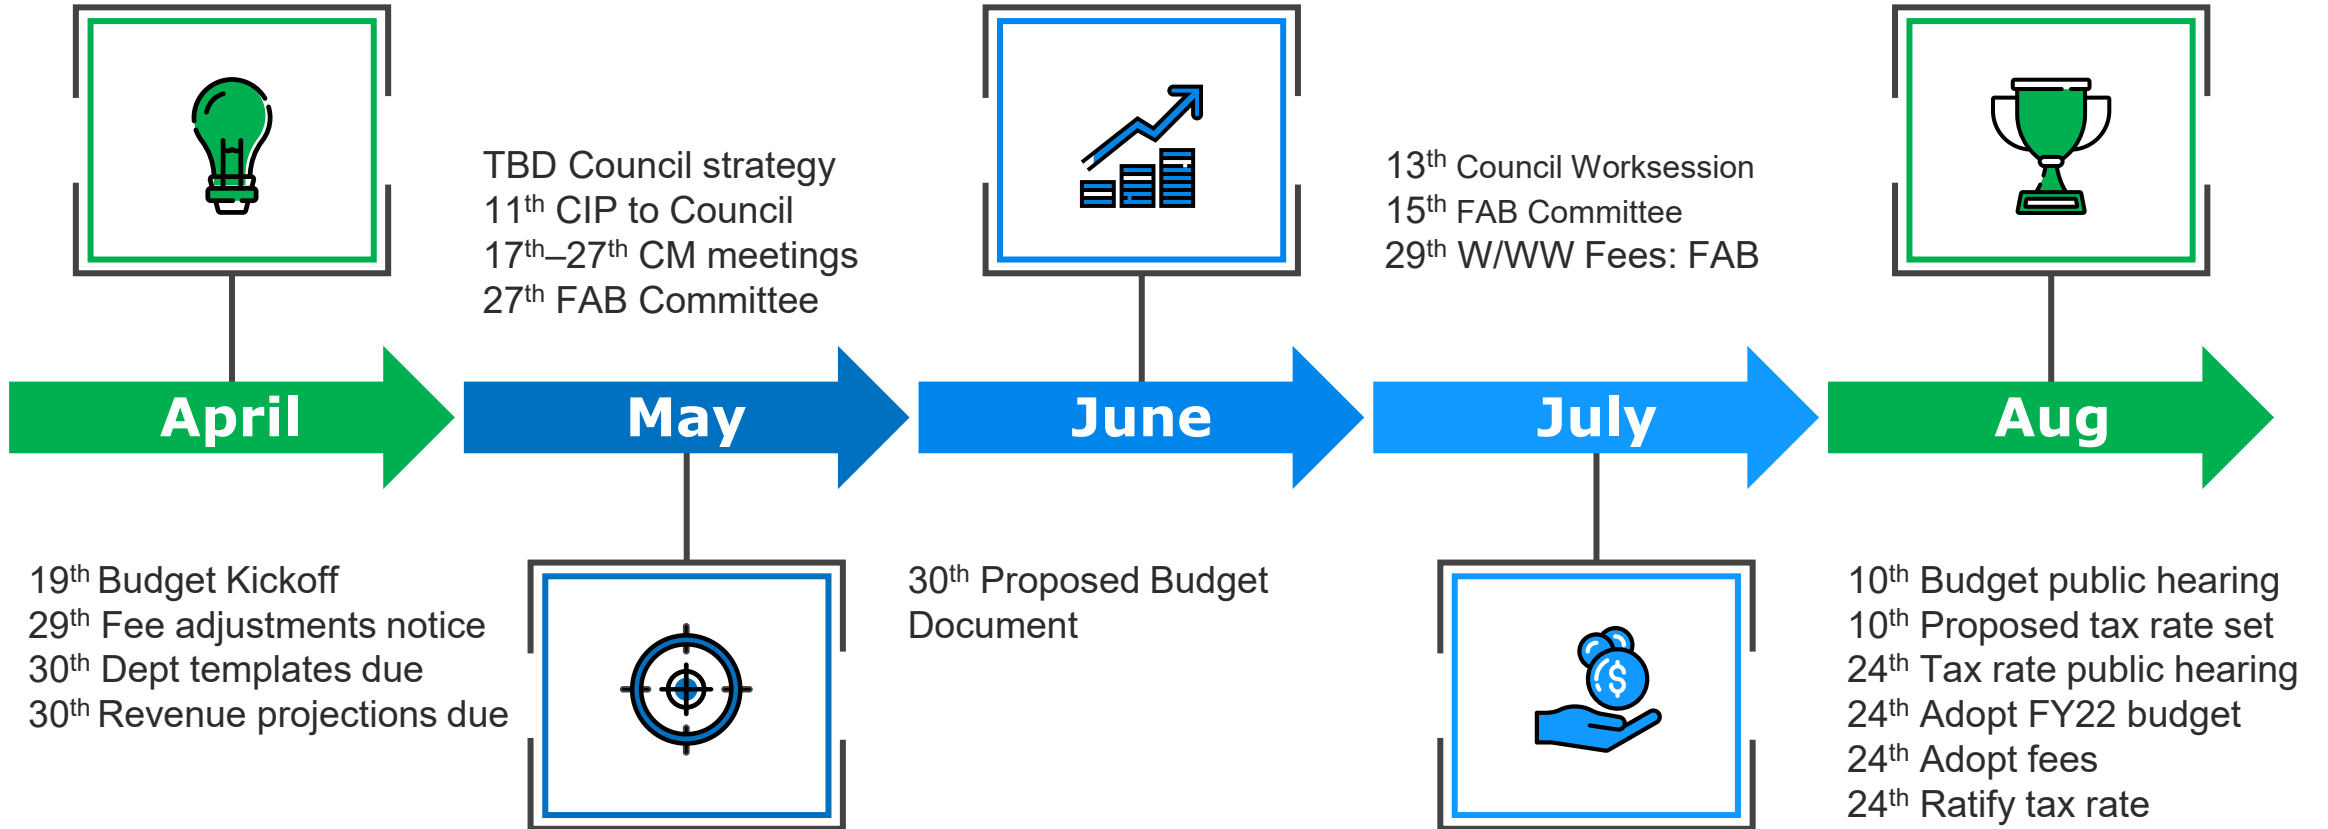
TBD Council strategy
11$^{th}$ CIP to Council
17$^{th}$–27$^{th}$ CM meetings
27$^{th}$ FAB Committee

13$^{th}$ Council Worksession
15$^{th}$ FAB Committee
29$^{th}$ W/WW Fees: FAB

April

May

June

July

Aug

19$^{th}$ Budget Kickoff
29$^{th}$ Fee adjustments notice
30$^{th}$ Dept templates due
30$^{th}$ Revenue projections due

30$^{th}$ Proposed Budget Document

10$^{th}$ Budget public hearing
10$^{th}$ Proposed tax rate set
24$^{th}$ Tax rate public hearing
24$^{th}$ Adopt FY22 budget
24$^{th}$ Adopt fees
24$^{th}$ Ratify tax rate